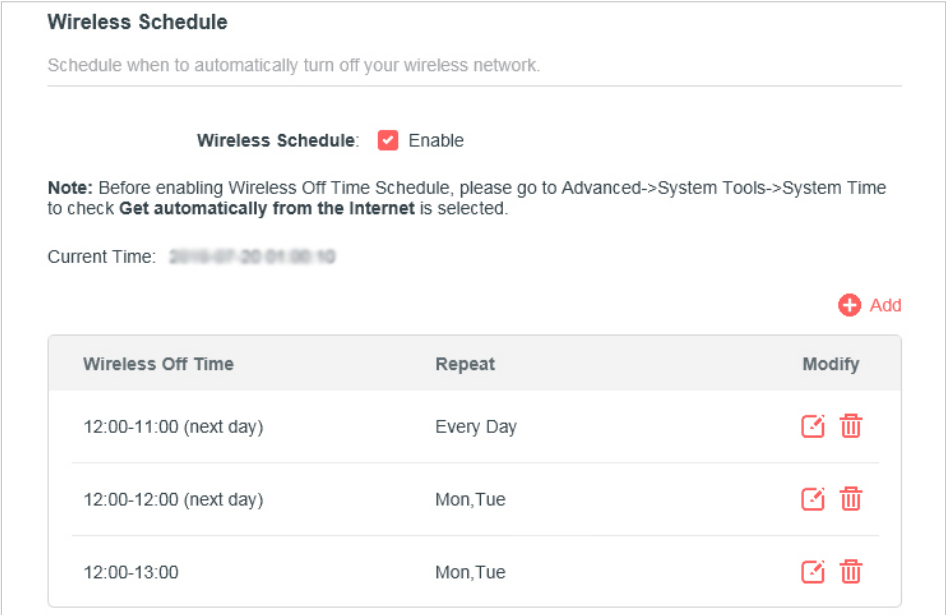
Wireless Schedule

Schedule when to automatically turn off your wireless network.

Wireless Schedule: Enable

Note: Before enabling Wireless Off Time Schedule, please go to Advanced->System Tools->System Time to check Get automatically from the Internet is selected.

Current Time: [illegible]

Add

| Wireless Off Time | Repeat | Modify |
|---|---|---|
| 12:00-11:00 (next day) | Every Day | |
| 12:00-12:00 (next day) | Mon,Tue | |
| 12:00-13:00 | Mon,Tue | |